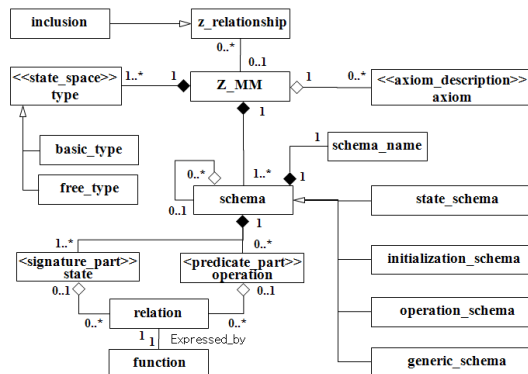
inclusion

z_relationship

0..*

0..1

<<state_space>>
type

1..*

1

Z_MM

1

0..*

<<axiom_description>>
axiom

1

basic_type

free_type

1

schema_name

0..*

1..*

1

0..1

schema

state_schema

1

1..*

0..*

<<signature_part>>
state

<<predicate_part>>
operation

initialization_schema

0..1

0..1

relation

operation_schema

0..*

0..*

1

1

Expressed_by

function

generic_schema